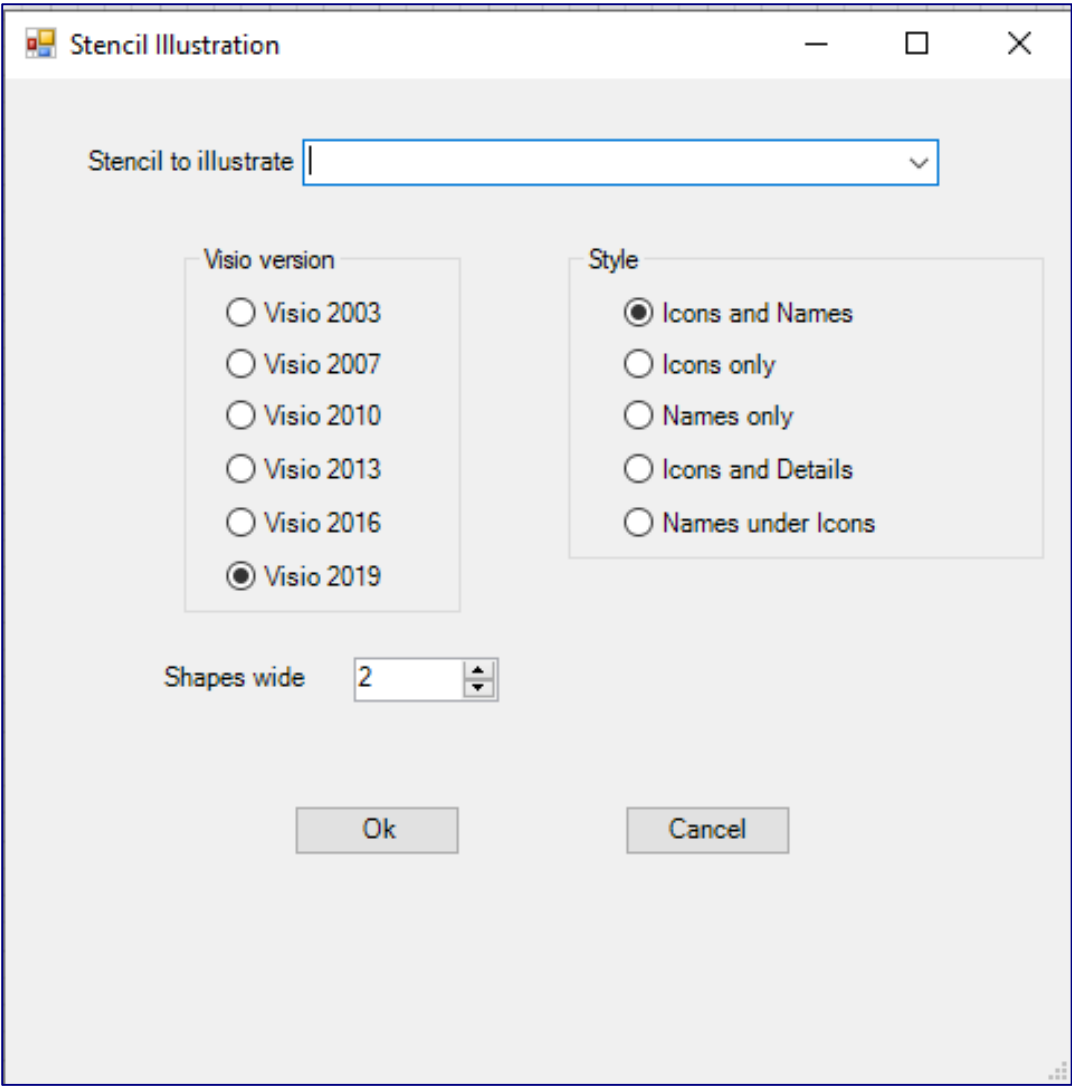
Stencil Illustration

Stencil to illustrate

Visio version

Visio 2003

Visio 2007

Visio 2010

Visio 2013

Visio 2016

Visio 2019

Style

Icons and Names

Icons only

Names only

Icons and Details

Names under Icons

Shapes wide 2

Ok

Cancel